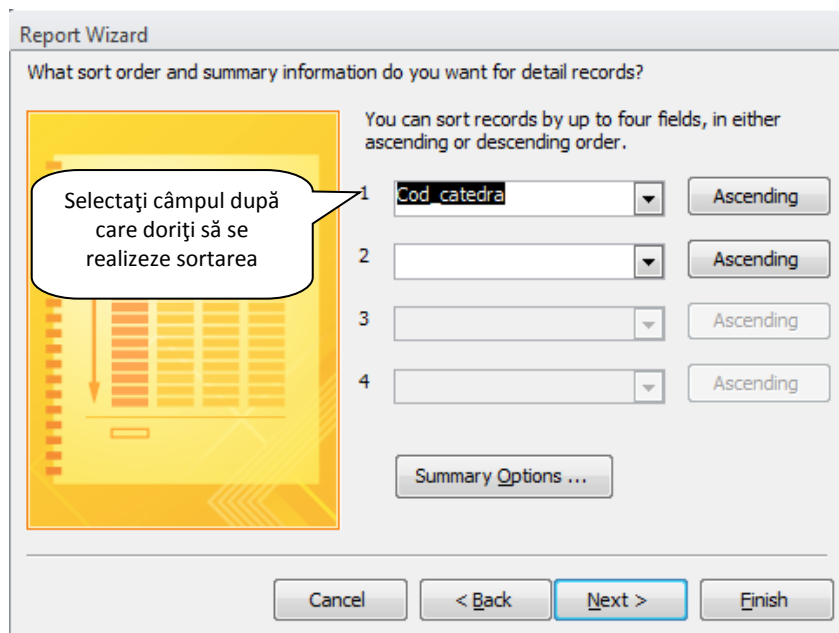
Report Wizard

What sort order and summary information do you want for detail records?

You can sort records by up to four fields, in either ascending or descending order.

Selectaţi câmpul după care doriţi să se realizeze sortarea

1 Cod_catedra Ascending

2 Ascending

3 Ascending

4 Ascending

Summary Options ...

Cancel < Back Next > Finish